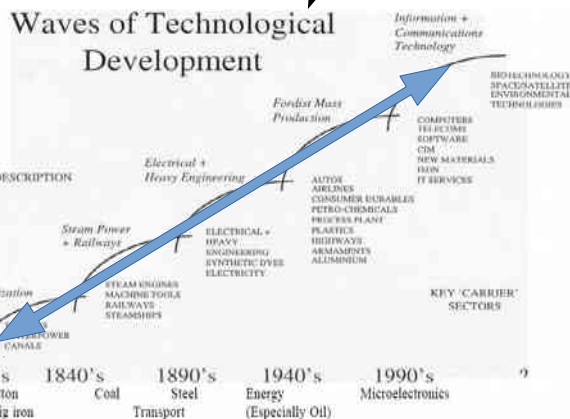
Waves of Technological Development

Information + Communications Technology

BIOTECHNOLOGY
SPACE/SATELLITE
ENVIRONMENTAL
TECHNOLOGIES

Fordist Mass Production

COMPUTERS
TELECOMS
SOFTWARE
CIM
NEW MATERIALS
ISDN
IT SERVICES

Electrical + Heavy Engineering

DESCRIPTION

AUTOS
AIRLINES
CONSUMER DURABLES
PETRO-CHEMICALS
PROCESS PLANT
PLASTICS
HIGHWAYS
ARMAMENTS
ALUMINIUM

Steam Power + Railways

ELECTRICAL + HEAVY ENGINEERING
SYNTHETIC DYES
ELECTRICITY

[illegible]zation

STEAM ENGINES
MACHINE TOOLS
RAILWAYS
STEAMSHIPS

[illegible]POWER
CANALS

KEY 'CARRIER' SECTORS

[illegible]s 1840's 1890's 1940's 1990's ?
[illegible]ton Coal Steel Energy Microelectronics
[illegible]ig iron Transport (Especially Oil)